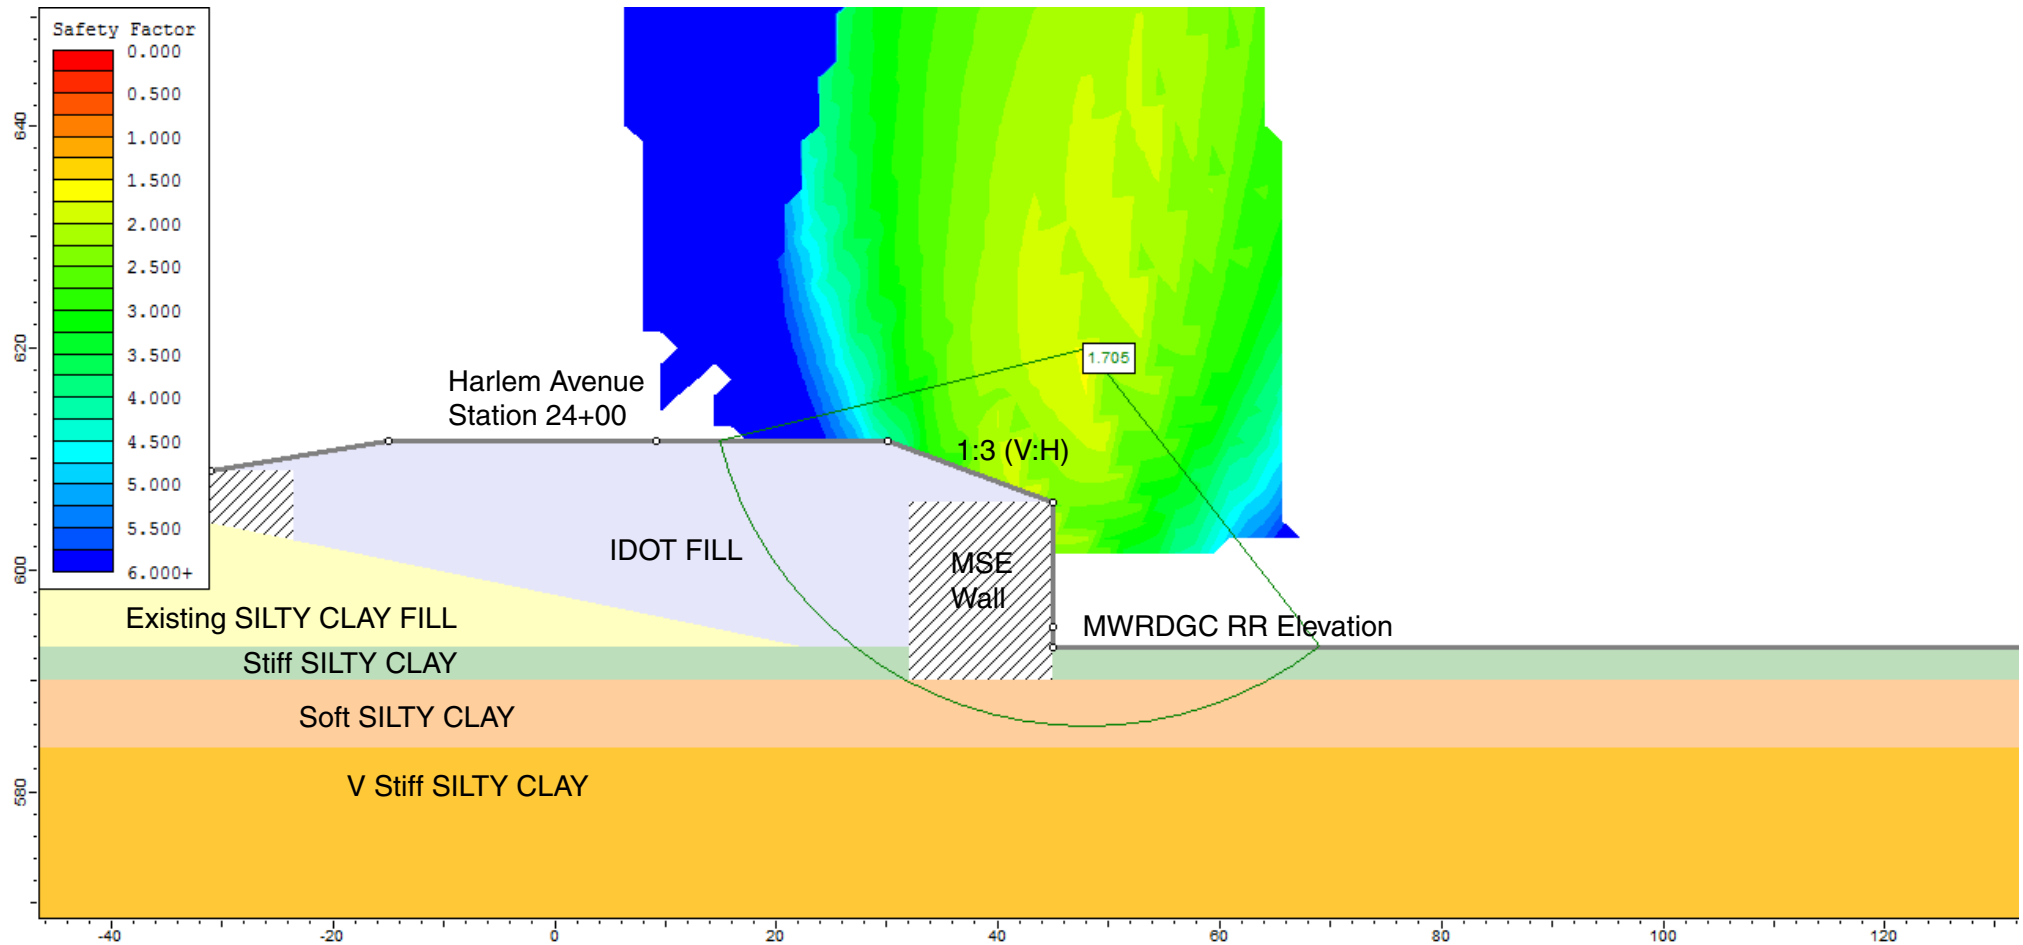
Safety Factor
0.000
0.500
1.000
1.500
2.000
2.500
3.000
3.500
4.000
4.500
5.000
5.500
6.000+

640
620
600
580

Harlem Avenue
Station 24+00

1.705

1:3 (V:H)

IDOT FILL

MSE
Wall

MWRDGC RR Elevation

Existing SILTY CLAY FILL

Stiff SILTY CLAY

Soft SILTY CLAY

V Stiff SILTY CLAY

-40
-20
0
20
40
60
80
100
120